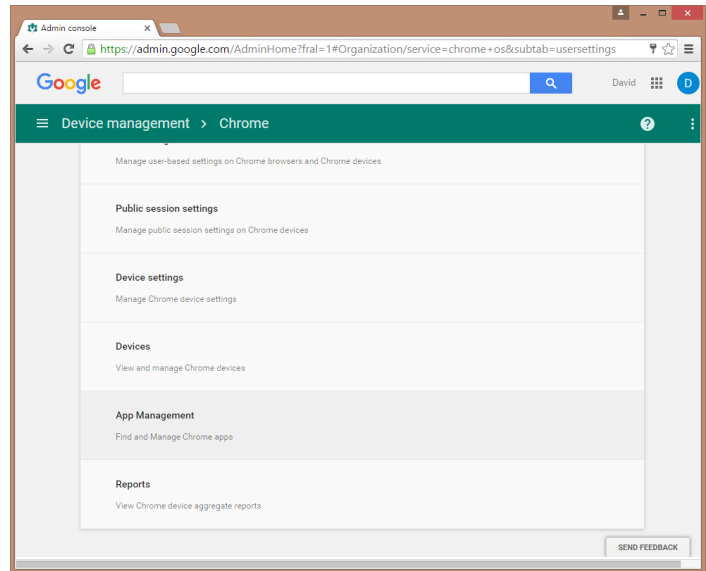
Admin console ×

https://admin.google.com/AdminHome?fral=1#Organization/service=chrome+os&subtab=usersettings

Google

David

D

Device management > Chrome

?

Manage user-based settings on Chrome browsers and Chrome devices

Public session settings

Manage public session settings on Chrome devices

Device settings

Manage Chrome device settings

Devices

View and manage Chrome devices

App Management

Find and Manage Chrome apps

Reports

View Chrome device aggregate reports

SEND FEEDBACK